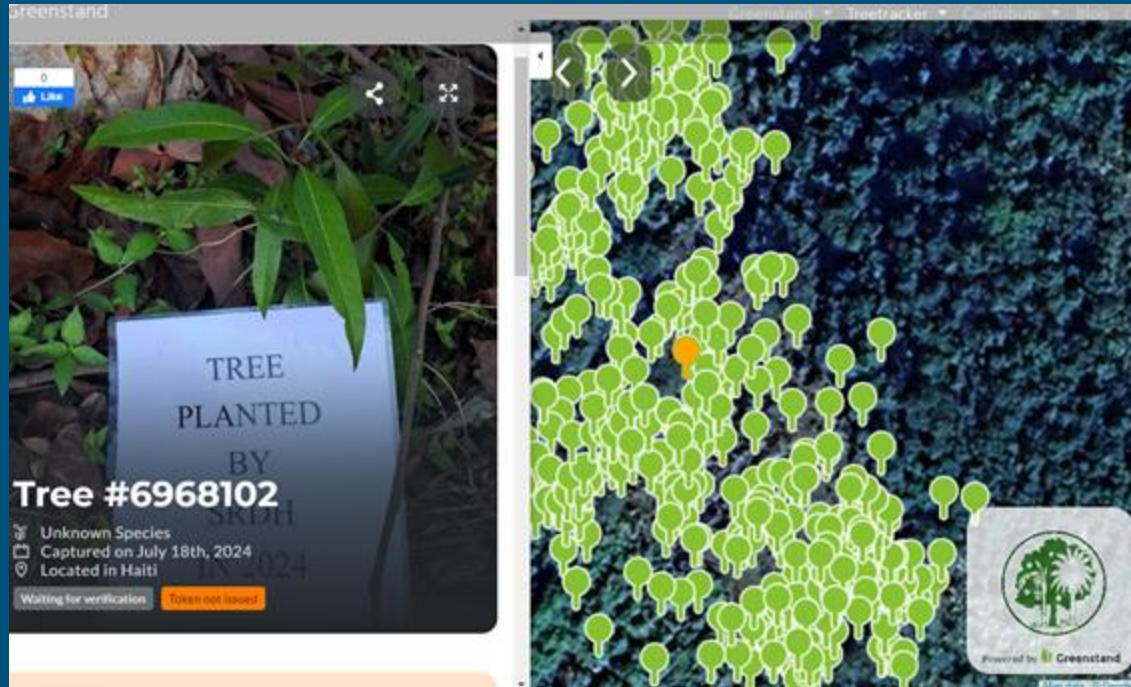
Greenstand

Greenstand Treetracker Contribute Blog

0
Like

TREE
PLANTED
BY
SRDH
IN 2024

Tree #6968102

Unknown Species
Captured on July 18th, 2024
Located in Haiti

Waiting for verification
Token not issued

Powered by Greenstand